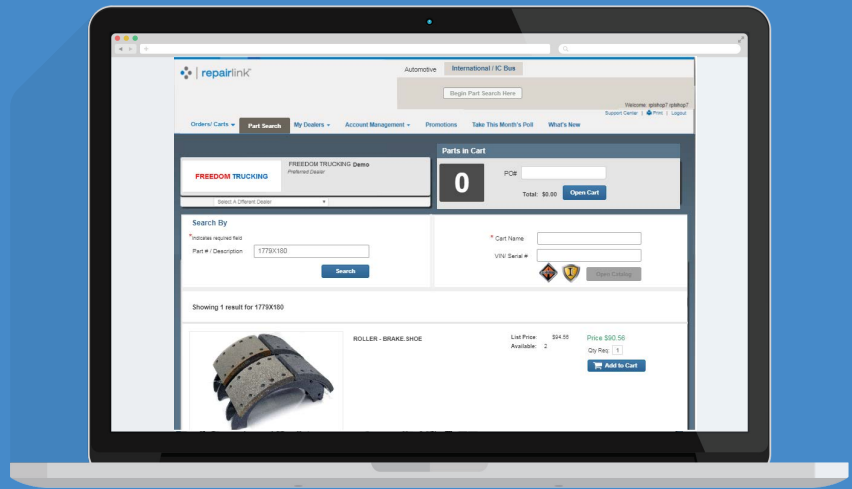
repairlink

Automotive | International / IC Bus

Begin Part Search Here

Welcome: sptshop7 sptshop7
Support Center | Print | Logout

Orders/ Carts | Part Search | My Dealers | Account Management | Promotions | Take This Month's Poll | What's New

FREEDOM TRUCKING

FREEDOM TRUCKING Demo
Preferred Dealer

Select A Different Dealer

Parts in Cart

0

PO#

Total: $0.00 Open Cart

Search By

*Indicates required field

Part # / Description 1779X180

Search

* Cart Name

VIN/ Serial #

Open Catalog

Showing 1 result for 1779X180

ROLLER - BRAKE SHOE

List Price: $94.56
Available: 2

Price $90.56

Qty Req: 1

Add to Cart